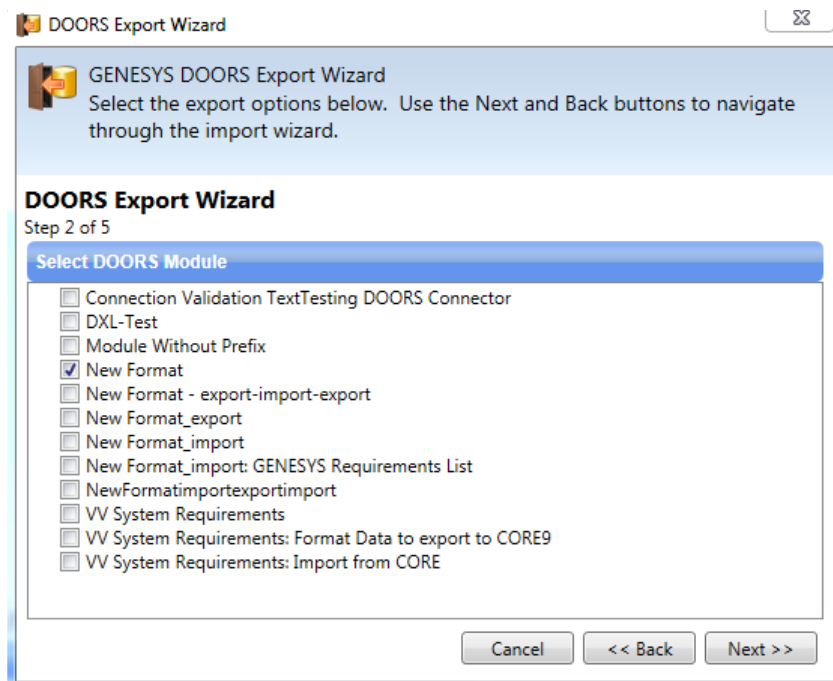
DOORS Export Wizard

GENESYS DOORS Export Wizard
Select the export options below. Use the Next and Back buttons to navigate through the import wizard.

DOORS Export Wizard
Step 2 of 5

Select DOORS Module

Connection Validation TextTesting DOORS Connector
DXL-Test
Module Without Prefix
New Format
New Format - export-import-export
New Format_export
New Format_import
New Format_import: GENESYS Requirements List
NewFormatimportexportimport
VV System Requirements
VV System Requirements: Format Data to export to CORE9
VV System Requirements: Import from CORE

Cancel
<< Back
Next >>